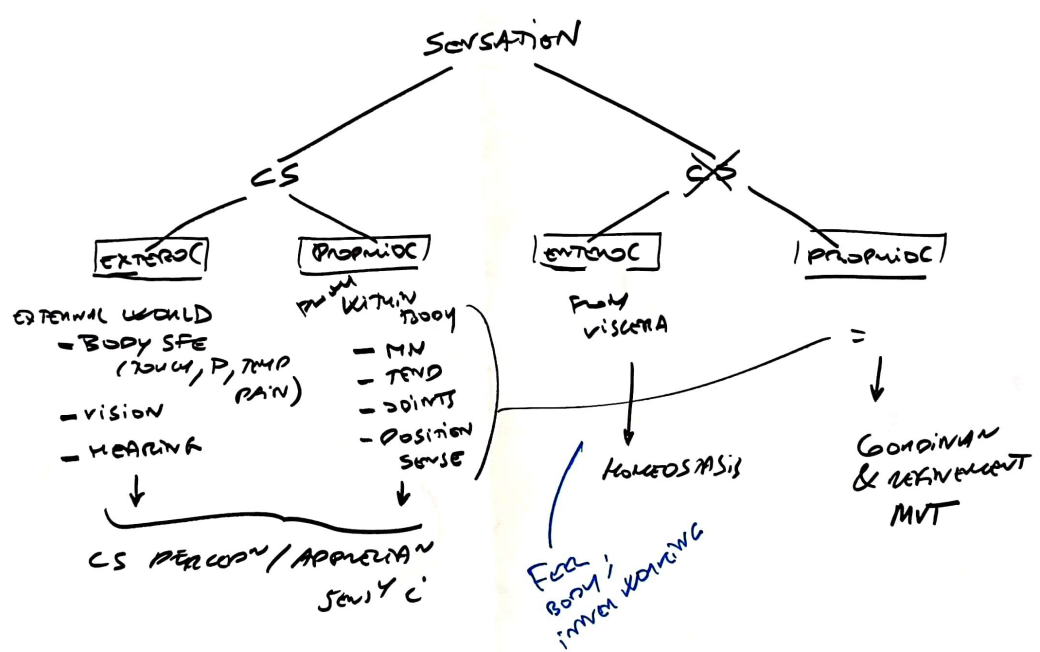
SENSATION

CS

~~CS~~

EXTEROC

PROPRIOC

ENTEROC

PROPRIOC

EXTERNAL WORLD
- BODY SFE (TOUCH, P, TEMP PAIN)
- VISION
- HEARING

FROM WITHIN BODY
- MN
- TEND
- JOINTS
- POSITION SENSE

FROM VISCERA

=

HOMEOSTASIS

COORDINATION & REFINEMENT MVT

CS PERCEPTION / APPRECIATION SENSY C

FEEL BODY; INNER WORKING